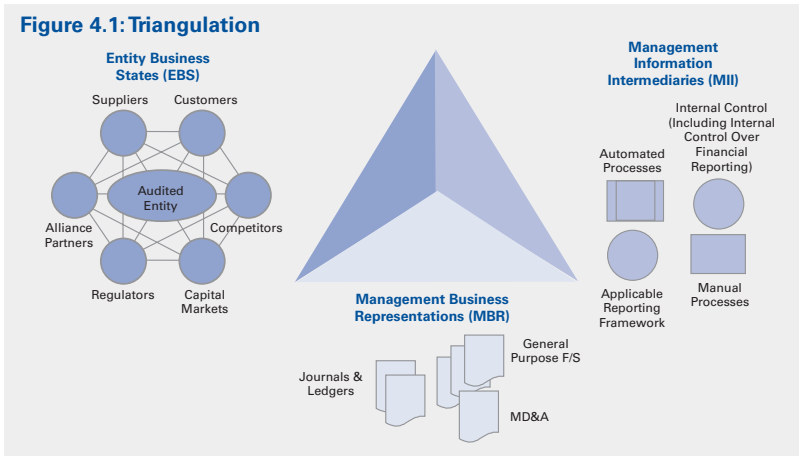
Figure 4.1: Triangulation

Entity Business States (EBS)

Suppliers

Customers

Audited Entity

Alliance Partners

Competitors

Regulators

Capital Markets

Management Information Intermediaries (MII)

Internal Control (Including Internal Control Over Financial Reporting)

Automated Processes

Applicable Reporting Framework

Manual Processes

Management Business Representations (MBR)

Journals & Ledgers

General Purpose F/S

MD&A